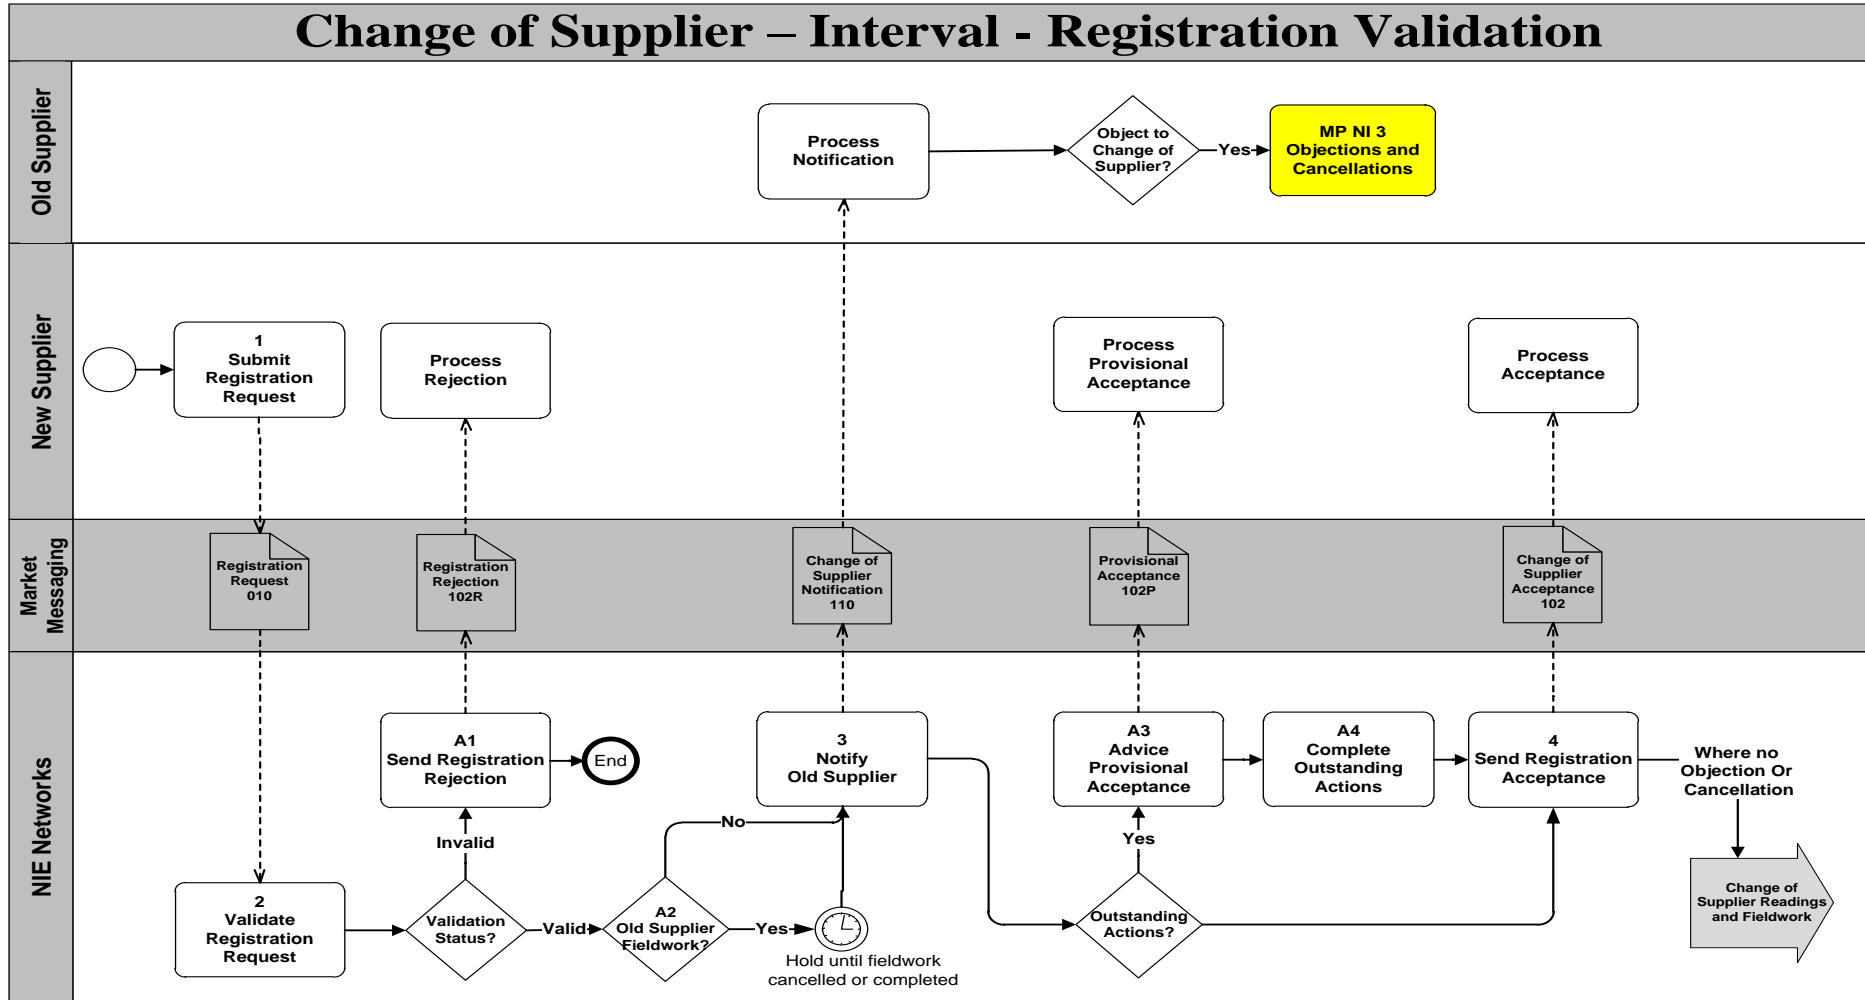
Change of Supplier – Interval - Registration Validation

Old Supplier

Process Notification

Object to Change of Supplier?

Yes

MP NI 3 Objections and Cancellations

New Supplier

1 Submit Registration Request

Process Rejection

Process Provisional Acceptance

Process Acceptance

Market Messaging

Registration Request 010

Registration Rejection 102R

Change of Supplier Notification 110

Provisional Acceptance 102P

Change of Supplier Acceptance 102

NIE Networks

A1 Send Registration Rejection

End

3 Notify Old Supplier

A3 Advice Provisional Acceptance

A4 Complete Outstanding Actions

4 Send Registration Acceptance

Where no Objection Or Cancellation

Invalid

No

Yes

2 Validate Registration Request

Validation Status?

Valid

A2 Old Supplier Fieldwork?

Yes

Hold until fieldwork cancelled or completed

Outstanding Actions?

Change of Supplier Readings and Fieldwork